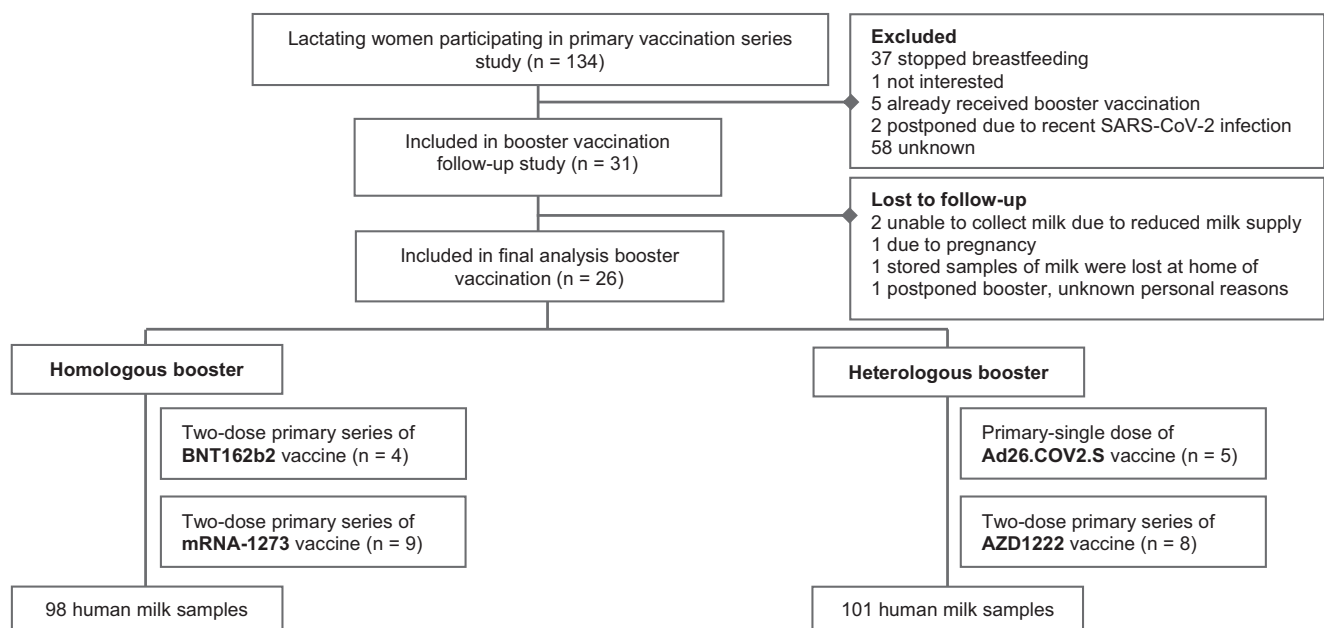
Lactating women participating in primary vaccination series study (n = 134)

Excluded
37 stopped breastfeeding
1 not interested
5 already received booster vaccination
2 postponed due to recent SARS-CoV-2 infection
58 unknown

Included in booster vaccination follow-up study (n = 31)

Lost to follow-up
2 unable to collect milk due to reduced milk supply
1 due to pregnancy
1 stored samples of milk were lost at home of
1 postponed booster, unknown personal reasons

Included in final analysis booster vaccination (n = 26)

Homologous booster

Two-dose primary series of **BNT162b2** vaccine (n = 4)

Two-dose primary series of **mRNA-1273** vaccine (n = 9)

98 human milk samples

Heterologous booster

Primary-single dose of **Ad26.COV2.S** vaccine (n = 5)

Two-dose primary series of **AZD1222** vaccine (n = 8)

101 human milk samples